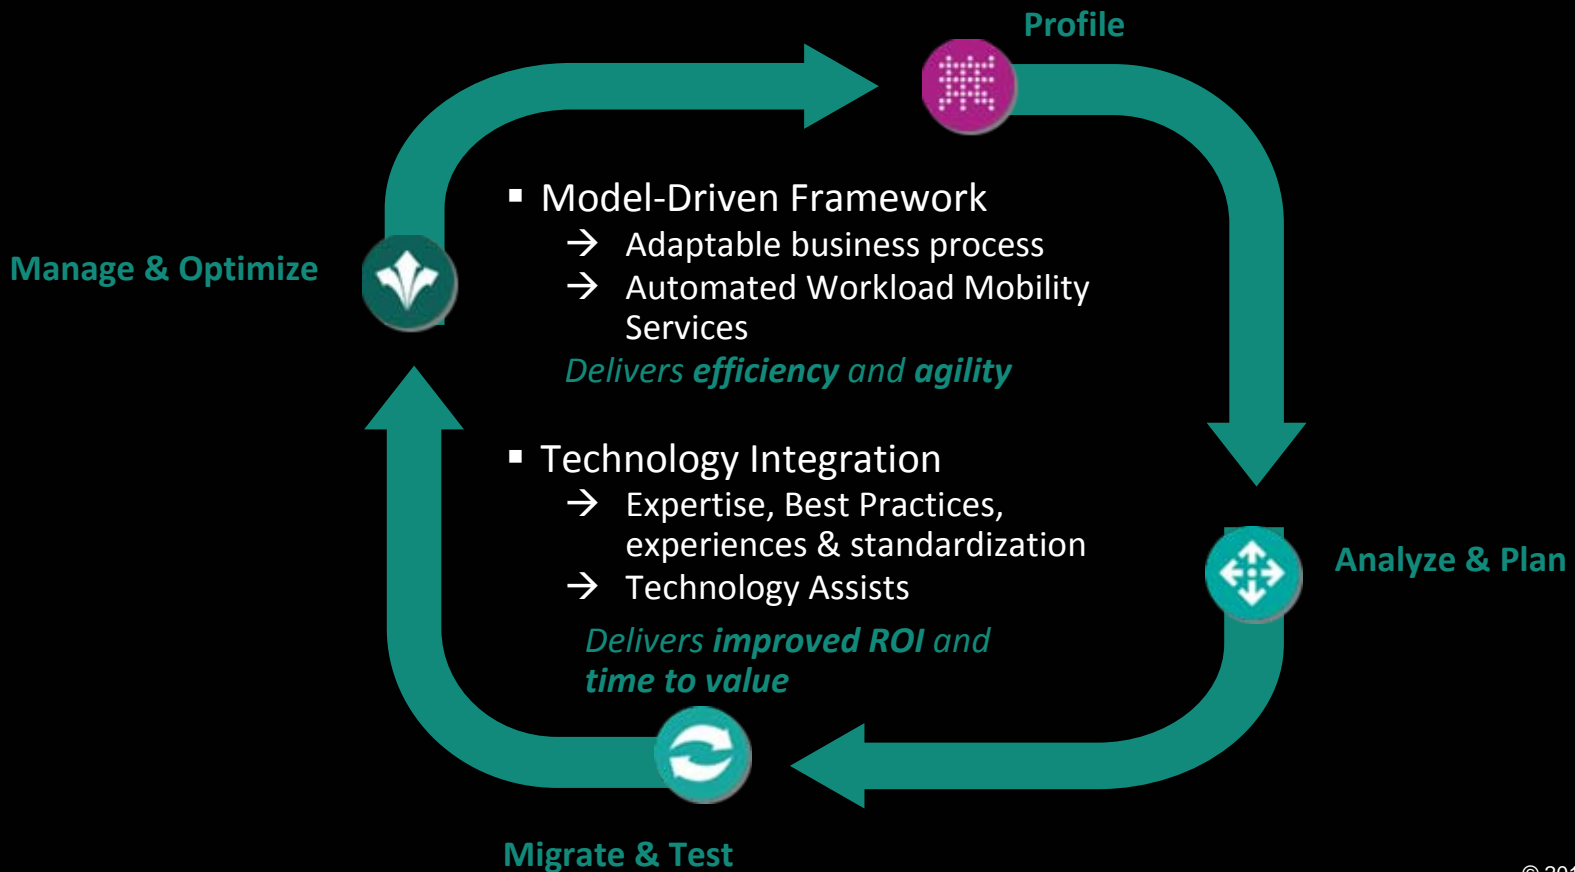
Profile

Manage & Optimize

▪ Model-Driven Framework
→ Adaptable business process
→ Automated Workload Mobility Services
*Delivers **efficiency** and **agility***

▪ Technology Integration
→ Expertise, Best Practices, experiences & standardization
→ Technology Assists
*Delivers **improved ROI** and **time to value***

Analyze & Plan

Migrate & Test

© 20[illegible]